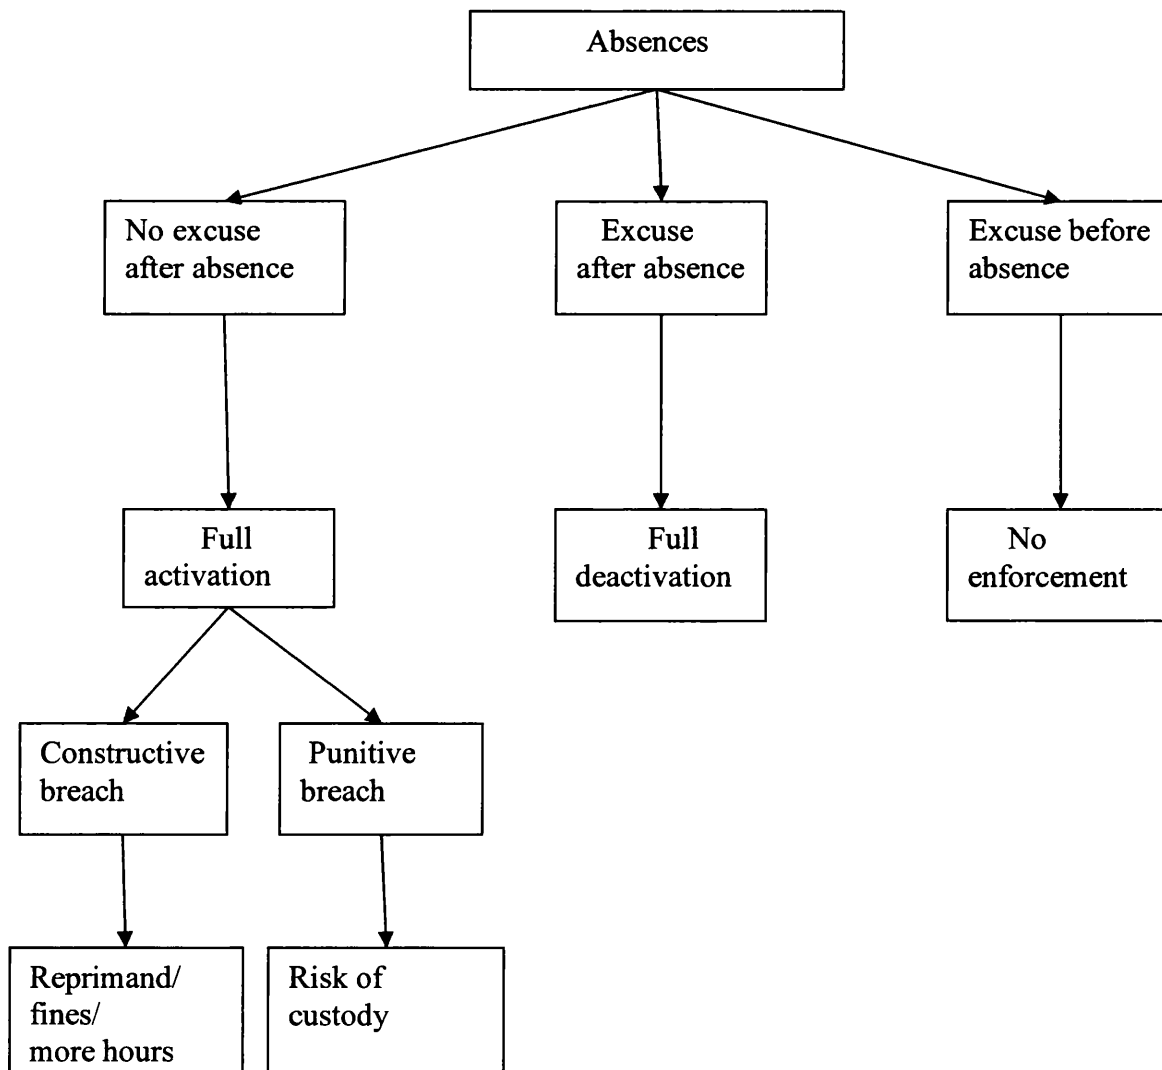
Absences

No excuse after absence

Excuse after absence

Excuse before absence

Full activation

Full deactivation

No enforcement

Constructive breach

Punitive breach

Reprimand/ fines/ more hours

Risk of custody